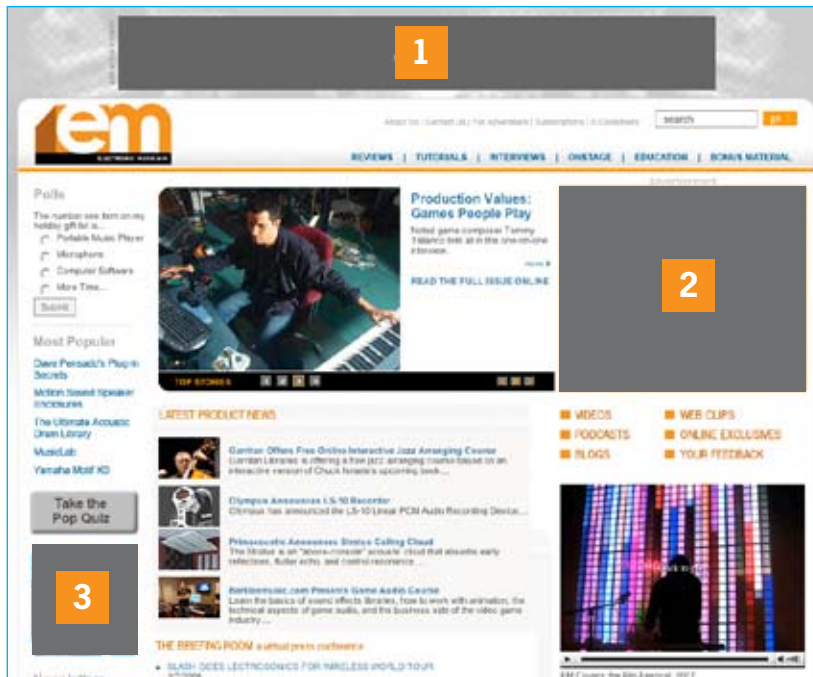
1

em

ELECTRONIC MUSICIAN

About Us | Contact Us | To Advertise | Subscriptions | E-Newsletters

search

go

REVIEWS | TUTORIALS | INTERVIEWS | ONSTAGE | EDUCATION | BONUS MATERIAL

Polls

The number one item on my holiday gift list is...

Portable Music Player

Microphone

Computer Software

More Time...

Submit

Most Popular

Dave Pensado's Plug-in Secrets

Motion Based Speaker Enclosures

The Ultimate Acoustic Drum Library

MusicLab

Yamaha Motif XS

Take the Pop Quiz

3

Production Values: Games People Play

Noted game composer Tommy Tallarico tells all in the one-on-one interview...

more

READ THE FULL ISSUE ONLINE

TOP STORIES

Advertisement

2

LATEST PRODUCT NEWS

Garritan Offers Free Online Interactive Jazz Arranging Course

Garritan Libraries is offering a free jazz arranging course based on an interactive version of Chuck Israels's upcoming book...

Olympus Announces LS-10 Recorder

Olympus has announced the LS-10 Linear PCM Audio Recording Device...

Primacoustic Announces Stratus Ceiling Cloud

The Stratus is an "above-console" acoustic cloud that absorbs early reflections, flutter echo, and comb resonance...

Berkleemusic.com Presents Game Audio Course

Learn the basics of sound effects libraries, how to work with animation, the technical aspects of game audio, and the business side of the video game industry...

THE BRIEFING ROOM a virtual press conference

SLASH GOES LECTROSONICS FOR WIRELESS WORLD TOUR

VIDEOS

PODCASTS

BLOGS

WEB CLIPS

ONLINE EXCLUSIVES

YOUR FEEDBACK

EM Covers the Bitt Festival, 2007